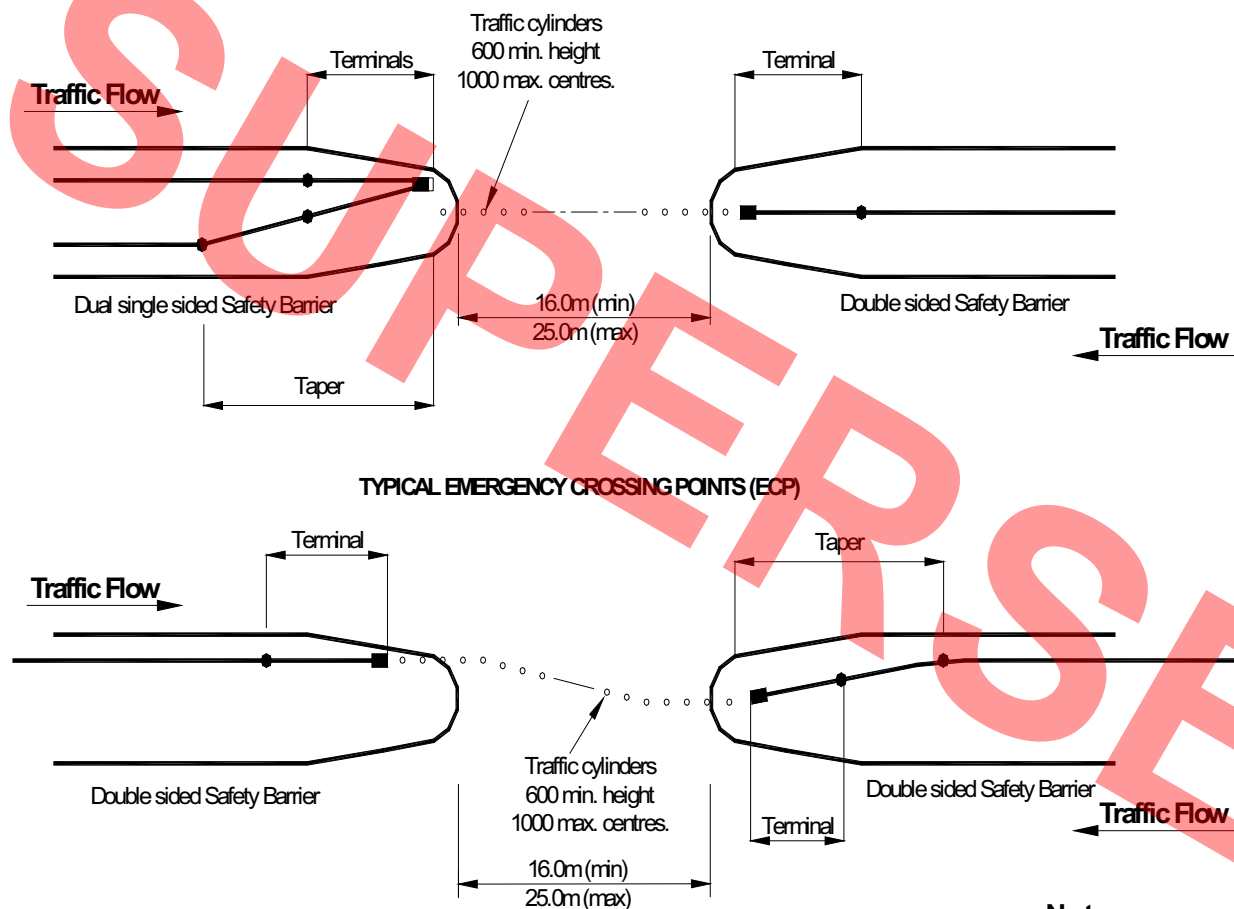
Traffic cylinders
600 min. height
1000 max. centres.

Terminals

Terminal

Traffic Flow

Dual single sided Safety Barrier

16.0m (min)
25.0m (max)

Double sided Safety Barrier

Traffic Flow

Taper

TYPICAL EMERGENCY CROSSING POINTS (ECP)

Terminal

Taper

Traffic Flow

Double sided Safety Barrier

Traffic cylinders
600 min. height
1000 max. centres.

Double sided Safety Barrier

Terminal

Traffic Flow

16.0m (min)
25.0m (max)

SUPERSE

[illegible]